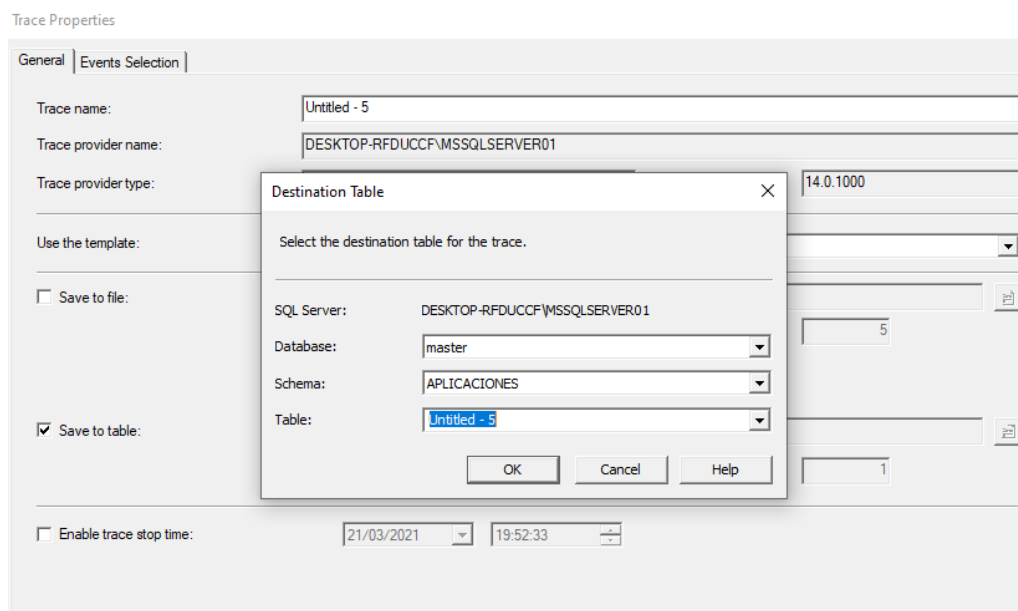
Trace Properties

General | Events Selection

Trace name: Untitled - 5

Trace provider name: DESKTOP-RFDUCCF\MSSQLSERVER01

Trace provider type: 14.0.1000

Use the template:

Save to file:

5

Save to table:

1

Enable trace stop time: 21/03/2021 19:52:33

Destination Table

Select the destination table for the trace.

SQL Server: DESKTOP-RFDUCCF\MSSQLSERVER01

Database: master

Schema: APLICACIONES

Table: Untitled - 5

OK Cancel Help